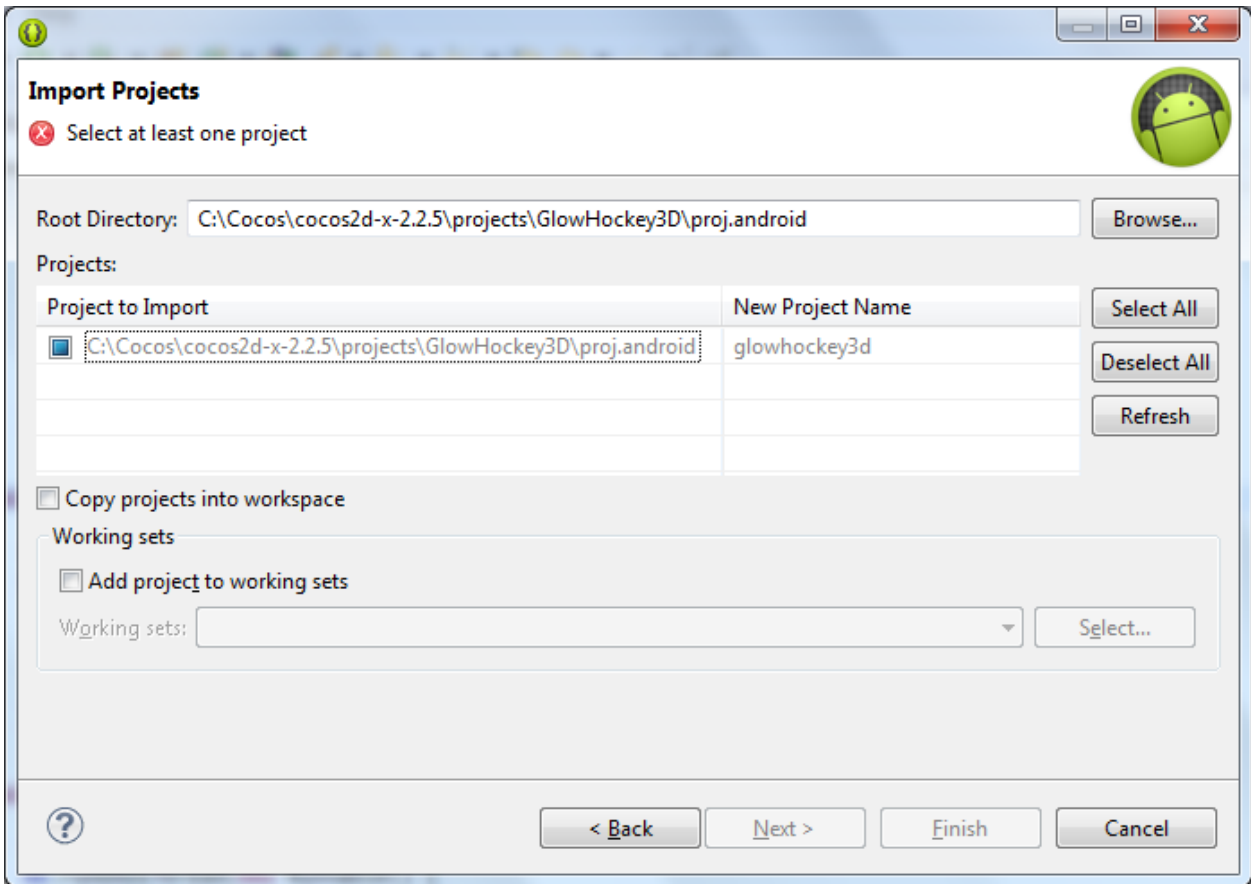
Import Projects

Select at least one project

Root Directory: C:\Cocos\cocos2d-x-2.2.5\projects\GlowHockey3D\proj.android

Browse...

Projects:

| Project to Import | New Project Name |
|---|---|
| C:\Cocos\cocos2d-x-2.2.5\projects\GlowHockey3D\proj.android | glowhockey3d |

Select All

Deselect All

Refresh

Copy projects into workspace

Working sets

Add project to working sets

Working sets:

Select...

?

< Back

Next >

Finish

Cancel